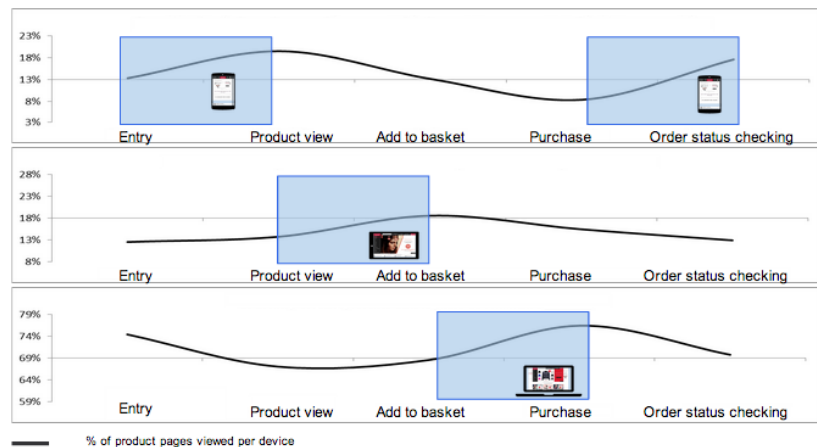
23%
18%
13%
8%
3%

Entry Product view Add to basket Purchase Order status checking

28%
23%
18%
13%
8%

Entry Product view Add to basket Purchase Order status checking

79%
74%
69%
64%
59%

Entry Product view Add to basket Purchase Order status checking

% of product pages viewed per device